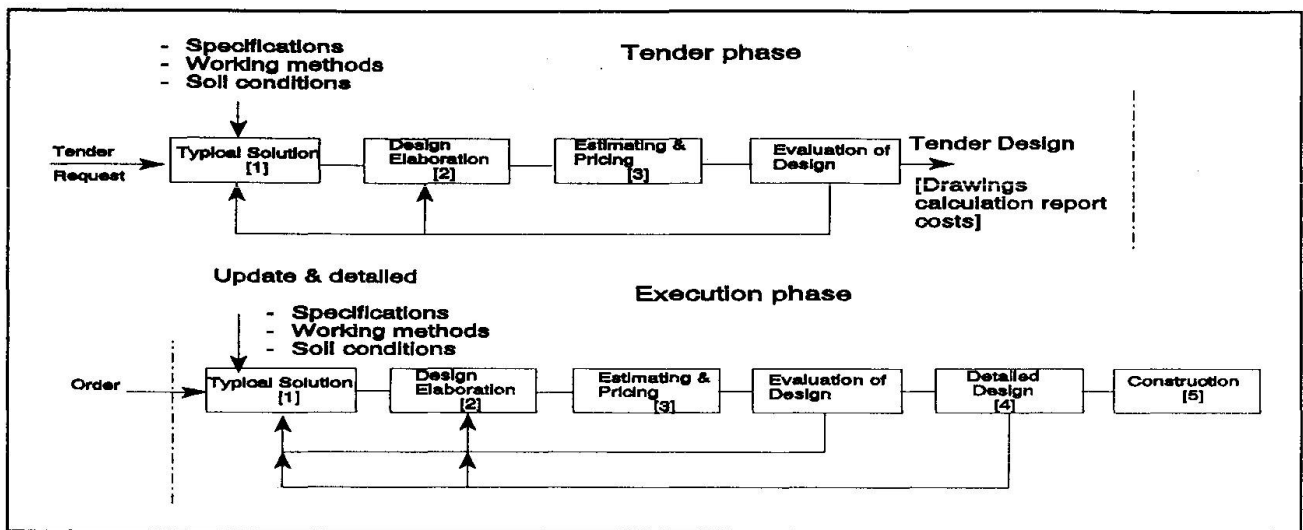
- Specifications
- Working methods
- Soil conditions

Tender phase

Tender Request

Typical Solution [1]

Design Elaboration [2]

Estimating & Pricing [3]

Evaluation of Design

Tender Design

[Drawings calculation report costs]

Update & detailed

- Specifications
- Working methods
- Soil conditions

Execution phase

Order

Typical Solution [1]

Design Elaboration [2]

Estimating & Pricing [3]

Evaluation of Design

Detailed Design [4]

Construction [5]